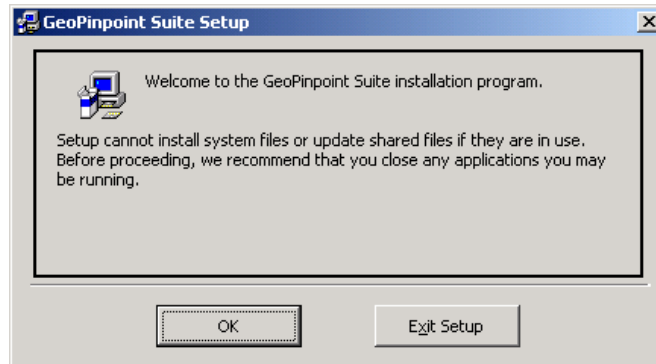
GeoPinpoint Suite Setup

Welcome to the GeoPinpoint Suite installation program.

Setup cannot install system files or update shared files if they are in use. Before proceeding, we recommend that you close any applications you may be running.

OK

Exit Setup